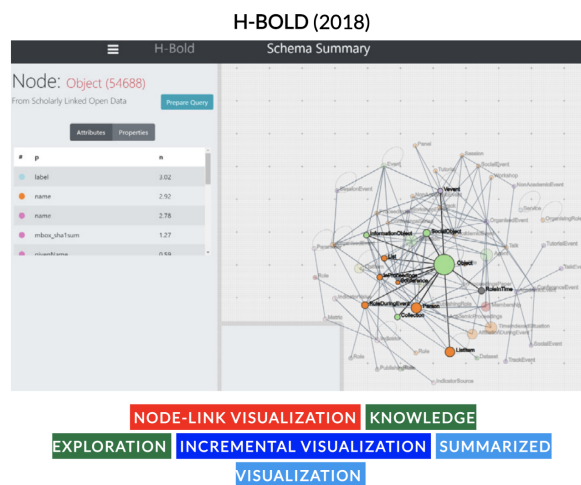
H-BOLD (2018)

H-Bold Schema Summary

Node: Object (54688)

From Scholarly Linked Open Data

Prepare Query

Attributes Properties

| # | p | n |
|---|---|---|
| | label | 3.02 |
| | name | 2.92 |
| | name | 2.78 |
| | mbox_sha1sum | 1.27 |
| | givenName | 0.59 |

Panel
Session
Tutorial
SocialEvent
Workshop
NonAcademicEvent
Event
SessionEvent
OrganisedEvent
Service
OrganisingRole
InformationObject
SocialObject
TutorialEvent
List
Object
RoleInTime
FieldEvent
ConferenceEvent
RoleDuringEvent
Person
Collection
Role
ListItem
SocialEvent
TrackEvent
Role
Role
IndicatorSource
Publication

NODE-LINK VISUALIZATION KNOWLEDGE EXPLORATION INCREMENTAL VISUALIZATION SUMMARIZED VISUALIZATION